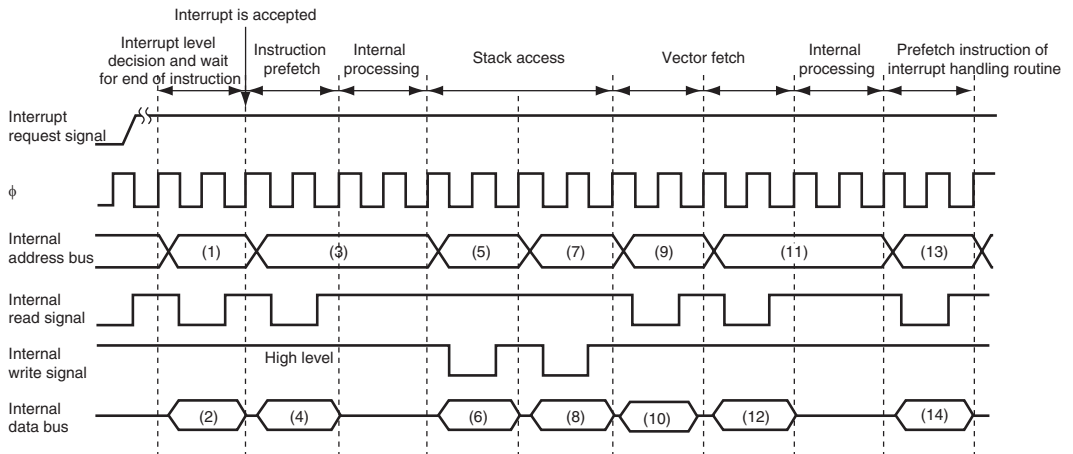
Interrupt is accepted

Interrupt level decision and wait for end of instruction

Instruction prefetch

Internal processing

Stack access

Vector fetch

Internal processing

Prefetch instruction of interrupt handling routine

Interrupt request signal

$\phi$

Internal address bus

(1)

(3)

(5)

(7)

(9)

(11)

(13)

Internal read signal

Internal write signal

High level

Internal data bus

(2)

(4)

(6)

(8)

(10)

(12)

(14)